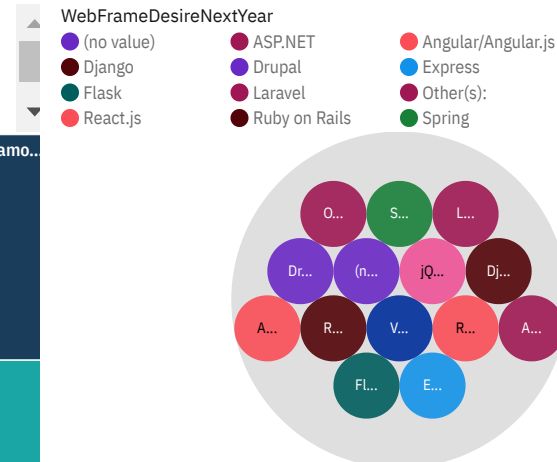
WebFrameDesireNextYear

(no value)
ASP.NET
Angular/Angular.js
Django
Drupal
Express
Flask
Laravel
Other(s):
React.js
Ruby on Rails
Spring

amo...

O...
S...
L...
Dr...
(n...
jQ...
Dj...
A...
R...
V...
R...
A...
Fl...
E...